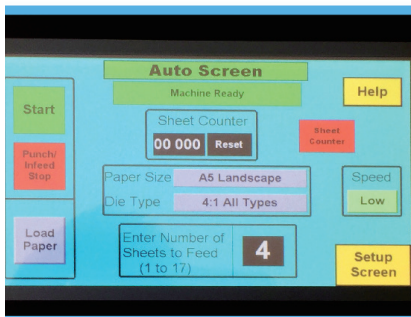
Auto Screen

Machine Ready

Help

Start

Sheet Counter

00 000 Reset

Sheet Counter

Punch/ Infeed Stop

Paper Size A5 Landscape

Die Type 4:1 All Types

Speed

Low

Load Paper

Enter Number of Sheets to Feed (1 to 17)

4

Setup Screen